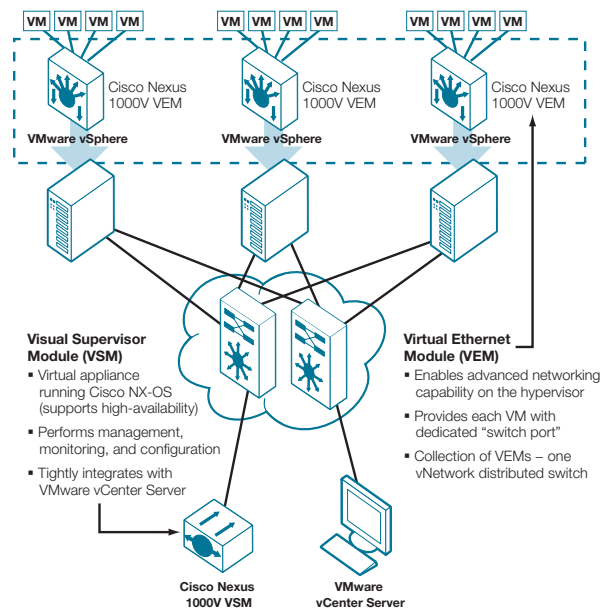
VM VM VM VM

VM VM VM VM

VM VM VM VM

Cisco Nexus 1000V VEM

VMware vSphere

Cisco Nexus 1000V VEM

VMware vSphere

Cisco Nexus 1000V VEM

VMware vSphere

Visual Supervisor Module (VSM)
▪ Virtual appliance running Cisco NX-OS (supports high-availability)
▪ Performs management, monitoring, and configuration
▪ Tightly integrates with VMware vCenter Server

Virtual Ethernet Module (VEM)
▪ Enables advanced networking capability on the hypervisor
▪ Provides each VM with dedicated "switch port"
▪ Collection of VEMs – one vNetwork distributed switch

Cisco Nexus 1000V VSM

VMware vCenter Server